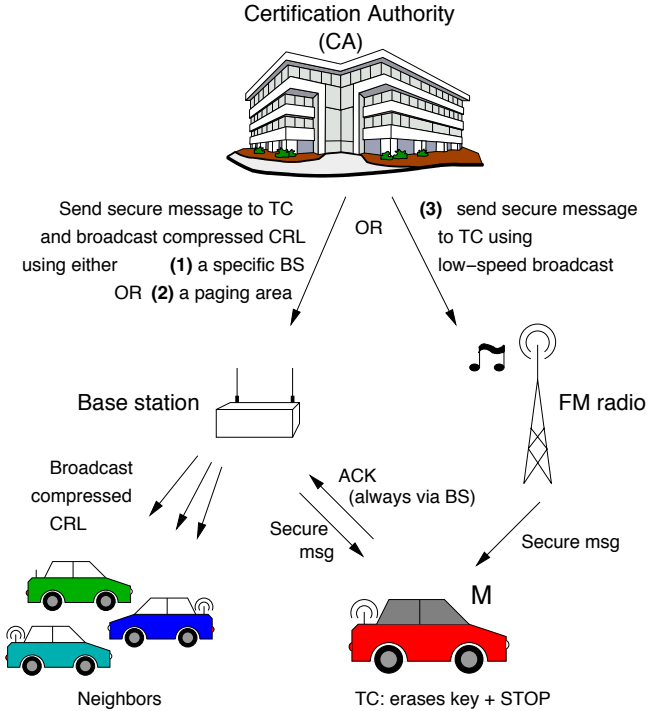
Certification Authority
(CA)

Send secure message to TC and broadcast compressed CRL using either **(1)** a specific BS OR **(2)** a paging area

OR

**(3)** send secure message to TC using low−speed broadcast

Base station

FM radio

Broadcast compressed CRL

ACK
(always via BS)

Secure msg

Secure msg

M

Neighbors

TC: erases key + STOP